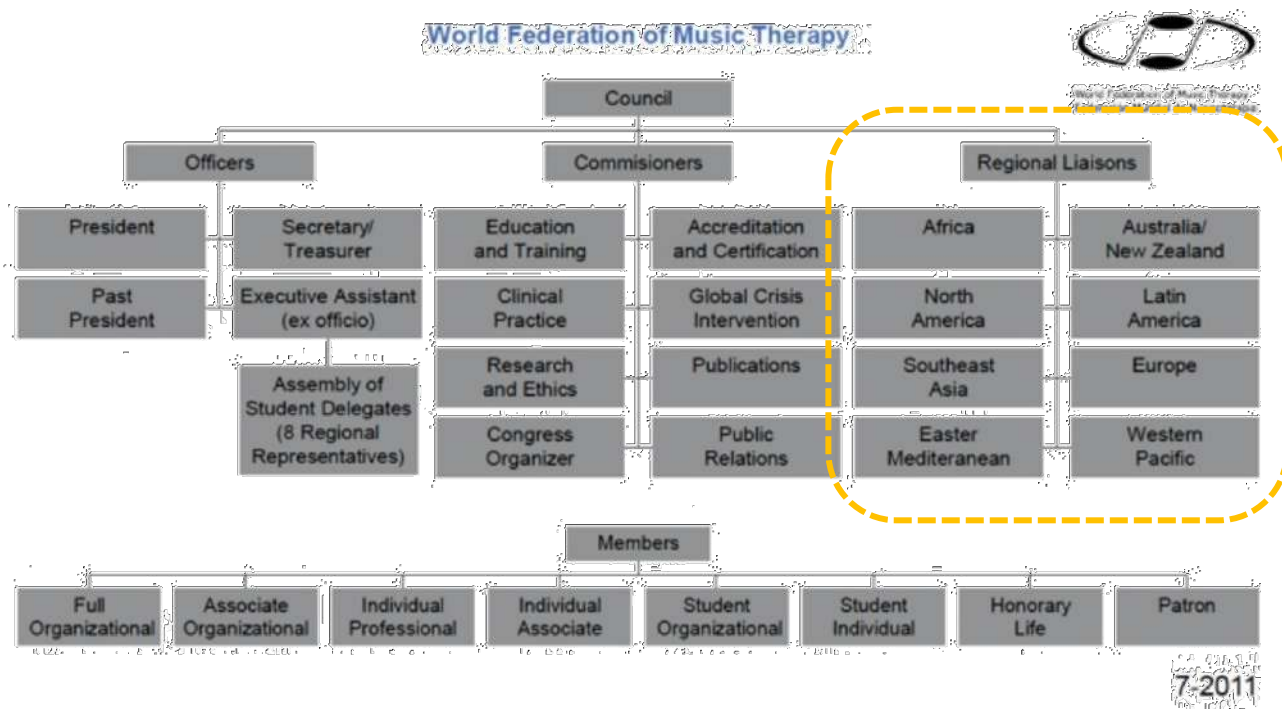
World Federation of Music Therapy

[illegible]

Council

Officers

Commisioners

Regional Liaisons

President

Secretary/ Treasurer

Past President

Executive Assistant (ex officio)

Assembly of Student Delegates (8 Regional Representatives)

Education and Training

Accreditation and Certification

Clinical Practice

Global Crisis Intervention

Research and Ethics

Publications

Congress Organizer

Public Relations

Africa

Australia/ New Zealand

North America

Latin America

Southeast Asia

Europe

Easter Mediteranean

Western Pacific

Members

Full Organizational

Associate Organizational

Individual Professional

Individual Associate

Student Organizational

Student Individual

Honorary Life

Patron

7-2011